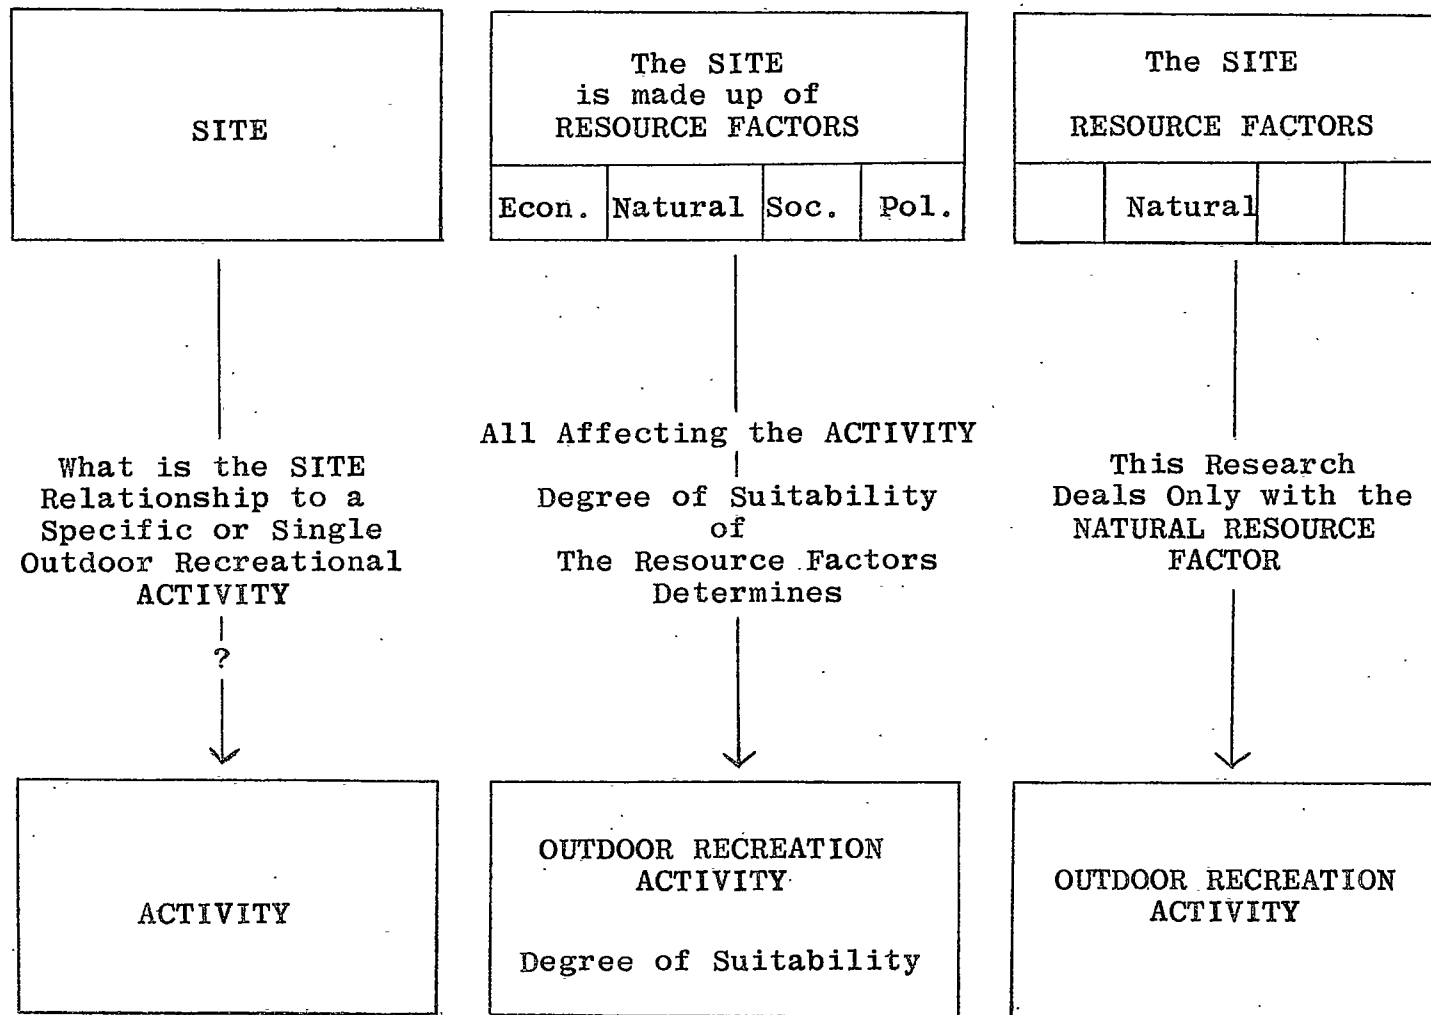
SITE

What is the SITE Relationship to a Specific or Single Outdoor Recreational ACTIVITY

?

ACTIVITY

The SITE is made up of RESOURCE FACTORS

| Econ. | Natural | Soc. | Pol. |
|---|---|---|---|

All Affecting the ACTIVITY

Degree of Suitability of The Resource Factors Determines

OUTDOOR RECREATION ACTIVITY

Degree of Suitability

The SITE

RESOURCE FACTORS

| | Natural | | |
|---|---|---|---|

This Research Deals Only with the NATURAL RESOURCE FACTOR

OUTDOOR RECREATION ACTIVITY